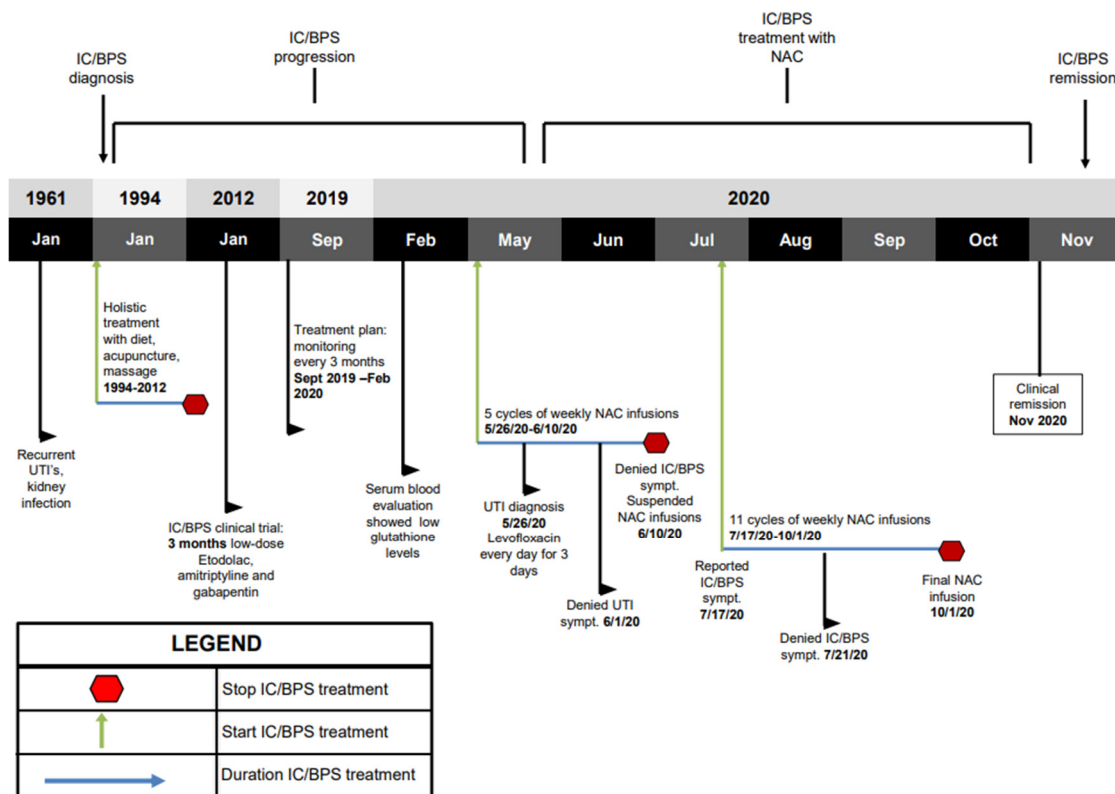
IC/BPS diagnosis

IC/BPS progression

IC/BPS treatment with NAC

IC/BPS remission

| 1961 | 1994 | 2012 | 2019 | 2020 | | | | | | | |
|---|---|---|---|---|---|---|---|---|---|---|---|
| Jan | Jan | Jan | Sep | Feb | May | Jun | Jul | Aug | Sep | Oct | Nov |

Recurrent UTI's, kidney infection

Holistic treatment with diet, acupuncture, massage **1994-2012**

IC/BPS clinical trial: **3 months** low-dose Etodolac, amitriptyline and gabapentin

Treatment plan: monitoring every 3 months **Sept 2019 –Feb 2020**

Serum blood evaluation showed low glutathione levels

5 cycles of weekly NAC infusions **5/26/20-6/10/20**

UTI diagnosis **5/26/20** Levofloxacin every day for 3 days

Denied UTI sympt. **6/1/20**

Denied IC/BPS sympt. Suspended NAC infusions **6/10/20**

11 cycles of weekly NAC infusions **7/17/20-10/1/20**

Reported IC/BPS sympt. **7/17/20**

Denied IC/BPS sympt. **7/21/20**

Final NAC infusion **10/1/20**

Clinical remission **Nov 2020**

| LEGEND | |
|---|---|
| | Stop IC/BPS treatment |
| | Start IC/BPS treatment |
| | Duration IC/BPS treatment |